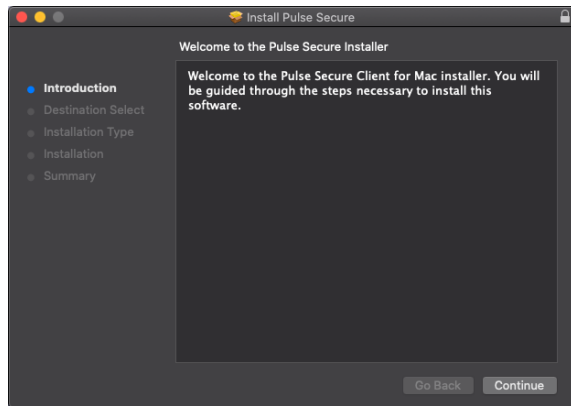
Install Pulse Secure

Welcome to the Pulse Secure Installer

Introduction
Destination Select
Installation Type
Installation
Summary

Welcome to the Pulse Secure Client for Mac installer. You will be guided through the steps necessary to install this software.

Go Back
Continue